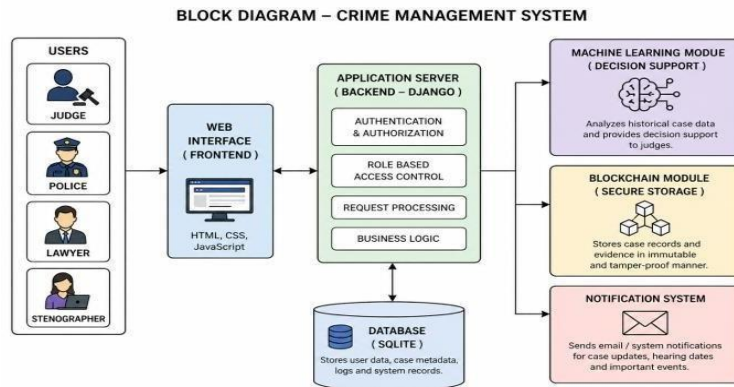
BLOCK DIAGRAM – CRIME MANAGEMENT SYSTEM

USERS

JUDGE

POLICE

LAWYER

STENOGRAPHER

WEB INTERFACE ( FRONTEND )

HTML, CSS, JavaScript

APPLICATION SERVER ( BACKEND – DJANGO )

AUTHENTICATION & AUTHORIZATION

ROLE BASED ACCESS CONTROL

REQUEST PROCESSING

BUSINESS LOGIC

DATABASE ( SQLITE )

Stores user data, case metadata, logs and system records.

MACHINE LEARNING MODULE ( DECISION SUPPORT )

Analyzes historical case data and provides decision support to judges.

BLOCKCHAIN MODULE ( SECURE STORAGE )

Stores case records and evidence in immutable and tamper-proof manner.

NOTIFICATION SYSTEM

Sends email / system notifications for case updates, hearing dates and important events.